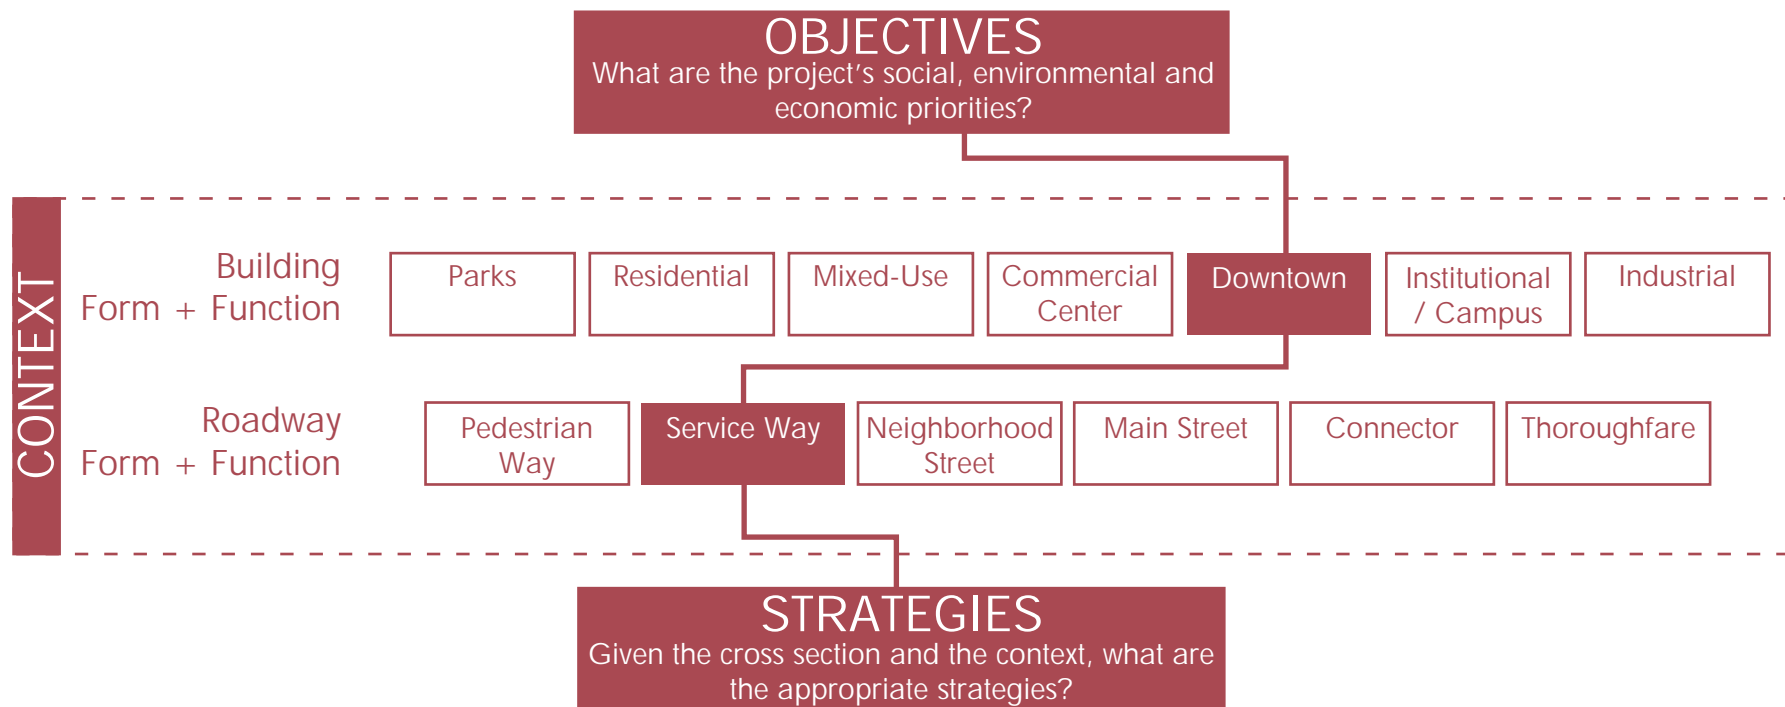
OBJECTIVES
What are the project's social, environmental and economic priorities?

CONTEXT

Building Form + Function

Parks

Residential

Mixed-Use

Commercial Center

Downtown

Institutional / Campus

Industrial

Roadway Form + Function

Pedestrian Way

Service Way

Neighborhood Street

Main Street

Connector

Thoroughfare

STRATEGIES
Given the cross section and the context, what are the appropriate strategies?